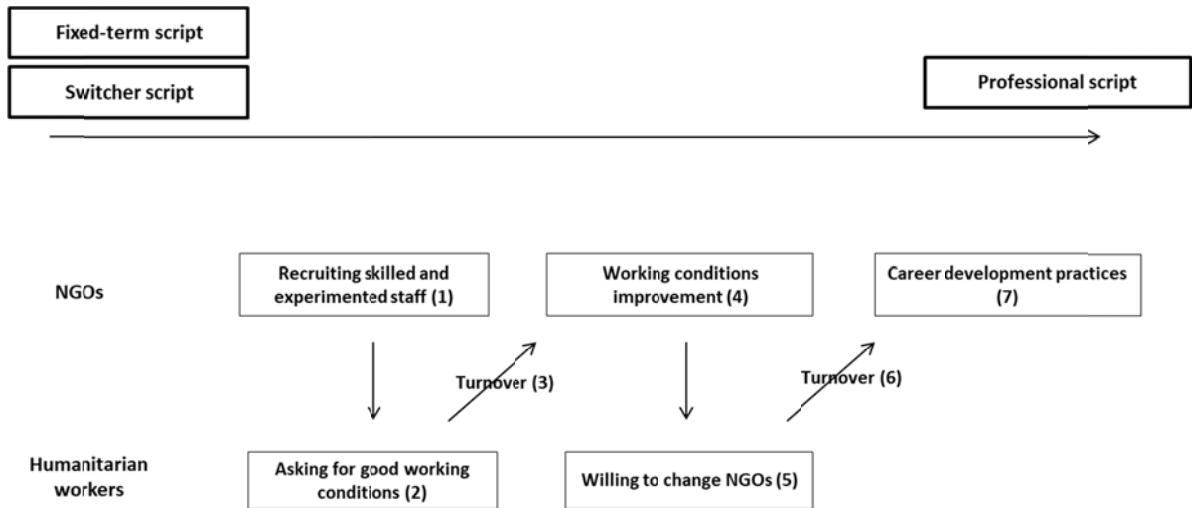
Fixed-term script

Switcher script

Professional script

NGOs

Recruiting skilled and experimented staff (1)

Working conditions improvement (4)

Career development practices (7)

Turnover (3)

Turnover (6)

Humanitarian workers

Asking for good working conditions (2)

Willing to change NGOs (5)